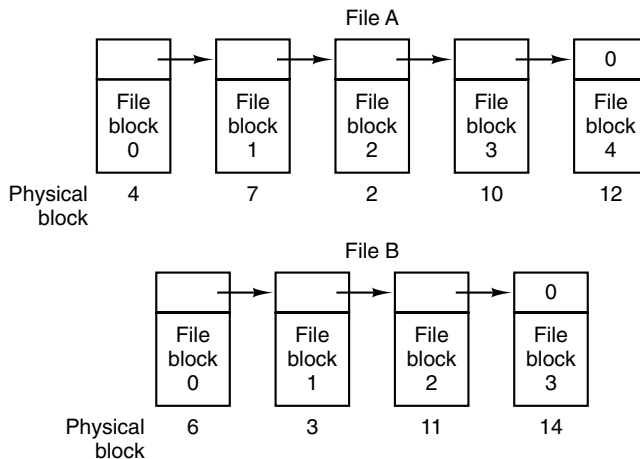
File A

0

File block 0

File block 1

File block 2

File block 3

File block 4

Physical block 4 7 2 10 12

File B

0

File block 0

File block 1

File block 2

File block 3

Physical block 6 3 11 14